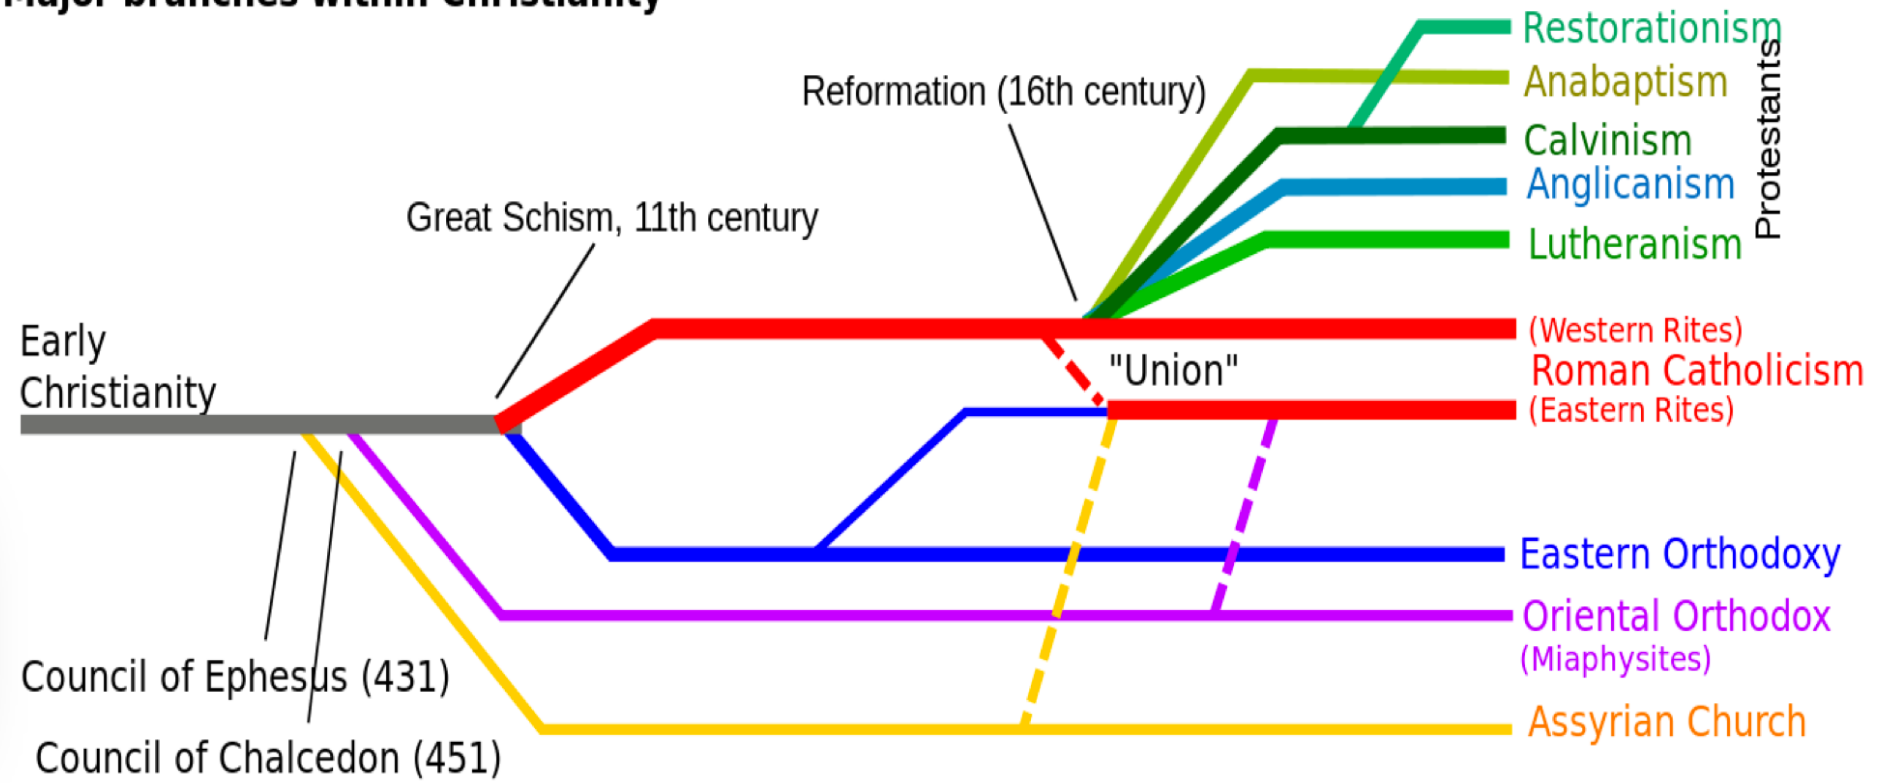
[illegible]

Restorationism
Anabaptism
Calvinism
Anglicanism
Lutheranism
Protestants

Reformation (16th century)

Great Schism, 11th century

Early Christianity

"Union"

(Western Rites)
Roman Catholicism
(Eastern Rites)

Eastern Orthodoxy

Oriental Orthodox
(Miaphysites)

Assyrian Church

Council of Ephesus (431)

Council of Chalcedon (451)